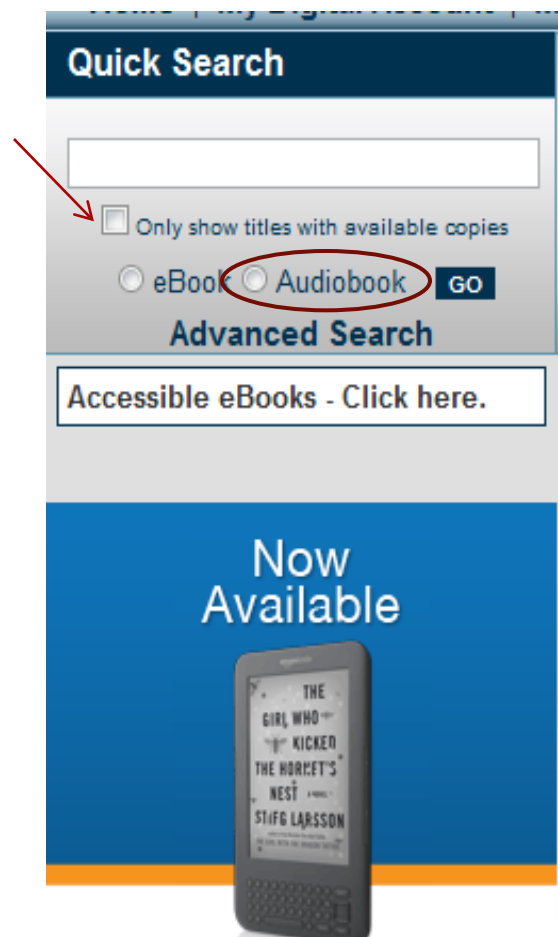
Home | My Digital Account |

Quick Search

Only show titles with available copies

eBook Audiobook GO

Advanced Search

Accessible eBooks - Click here.

Now Available

amazon

THE GIRL WHO KICKED THE HORNET'S NEST

A NOVEL

STIEG LARSSON

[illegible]